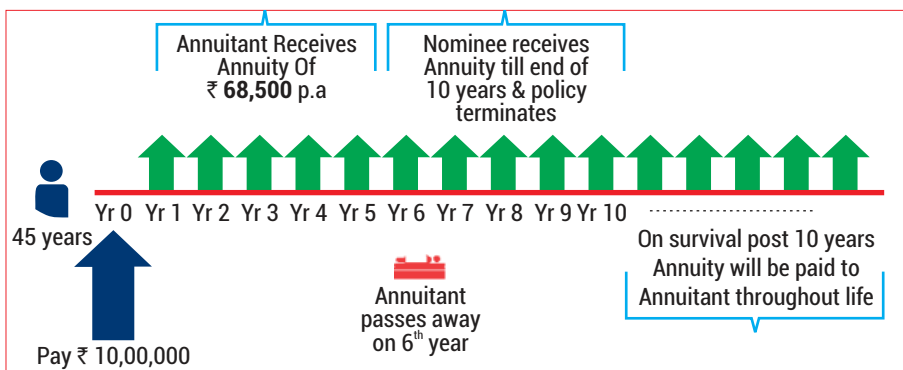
Annuitant Receives Annuity Of ₹ **68,500** p.a

Nominee receives Annuity till end of 10 years & policy terminates

45 years

Yr 0 Yr 1 Yr 2 Yr 3 Yr 4 Yr 5 Yr 6 Yr 7 Yr 8 Yr 9 Yr 10

On survival post 10 years Annuity will be paid to Annuitant throughout life

Annuitant passes away on 6$^{th}$ year

Pay ₹ 10,00,000